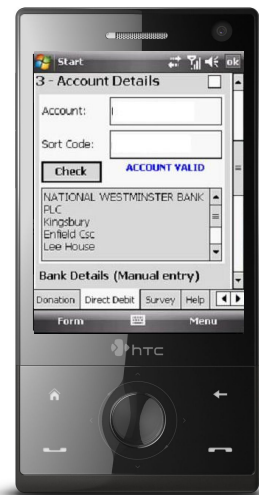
Start
ok
3 - Account Details
Account:
Sort Code:
Check
ACCOUNT VALID
NATIONAL WESTMINSTER BANK PLC
Kingsbury
Enfield Csc
Lee House
Bank Details (Manual entry)
Donation
Direct Debit
Survey
Help
Form
Menu
htc